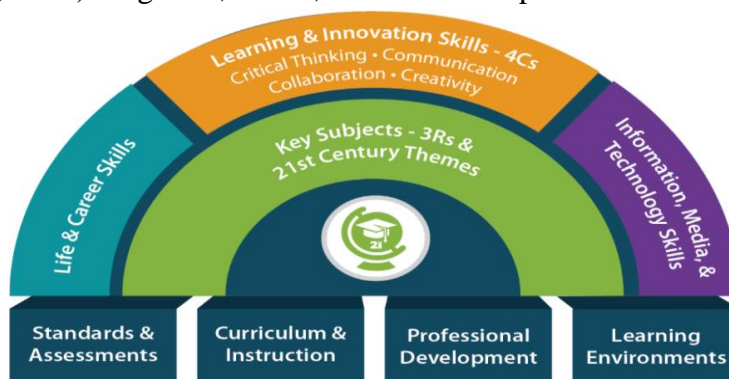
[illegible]

Learning & Innovation Skills - 4Cs
Critical Thinking • Communication
Collaboration • Creativity

Life & Career Skills

Key Subjects - 3Rs &
21st Century Themes

Information, Media, & Technology Skills

21

Standards & Assessments

Curriculum & Instruction

Professional Development

Learning Environments